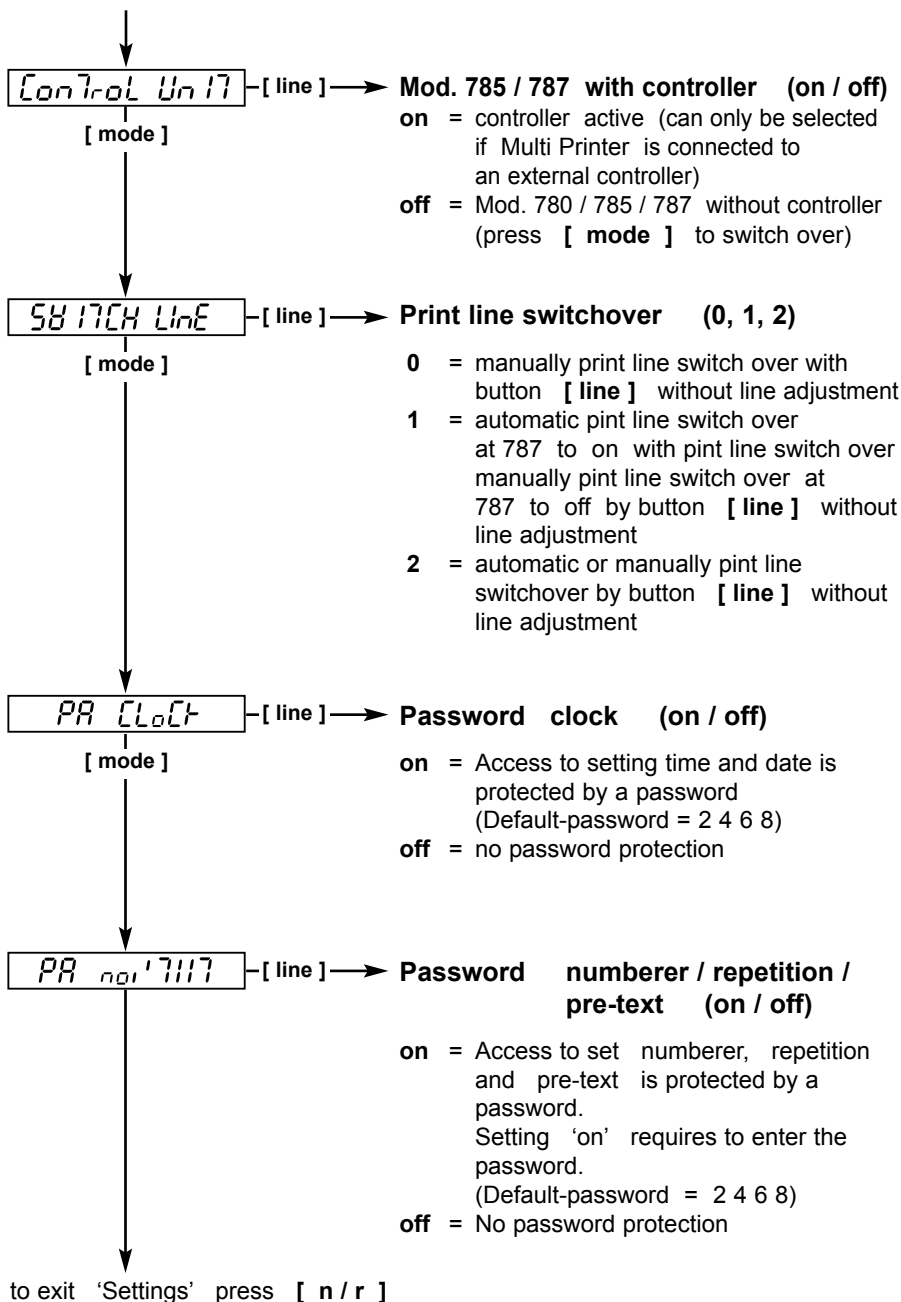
ConTroL UnIT [ line ] Mod. 785 / 787 with controller (on / off)

[ mode ]

on = controller active (can only be selected if Multi Printer is connected to an external controller)

off = Mod. 780 / 785 / 787 without controller (press [ mode ] to switch over)

SWITCH LinE [ line ] Print line switchover (0, 1, 2)

[ mode ]

0 = manually print line switch over with button [ line ] without line adjustment

1 = automatic pint line switch over at 787 to on with pint line switch over manually pint line switch over at 787 to off by button [ line ] without line adjustment

2 = automatic or manually pint line switchover by button [ line ] without line adjustment

PA CLoCK [ line ] Password clock (on / off)

[ mode ]

on = Access to setting time and date is protected by a password (Default-password = 2 4 6 8)

off = no password protection

PA no/'TWIT [ line ] Password numberer / repetition / pre-text (on / off)

on = Access to set numberer, repetition and pre-text is protected by a password. Setting 'on' requires to enter the password. (Default-password = 2 4 6 8)

off = No password protection

to exit 'Settings' press [ n / r ]